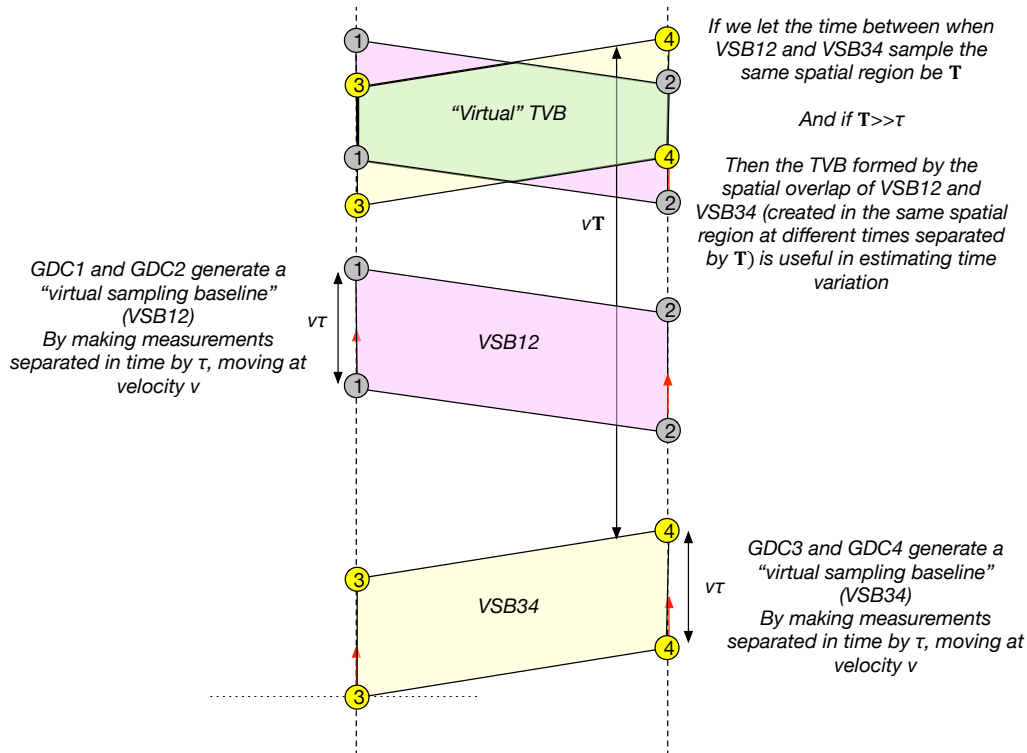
1

4

If we let the time between when VSB12 and VSB34 sample the same spatial region be $\mathbf{T}$

3

2

"Virtual" TVB

And if $\mathbf{T}>>\tau$

1

4

Then the TVB formed by the spatial overlap of VSB12 and VSB34 (created in the same spatial region at different times separated by $\mathbf{T}$) is useful in estimating time variation

3

2

$v\mathbf{T}$

GDC1 and GDC2 generate a "virtual sampling baseline" (VSB12)
By making measurements separated in time by τ, moving at velocity v

1

2

$v\tau$

VSB12

1

2

4

GDC3 and GDC4 generate a "virtual sampling baseline" (VSB34)
By making measurements separated in time by τ, moving at velocity v

$v\tau$

3

VSB34

4

3